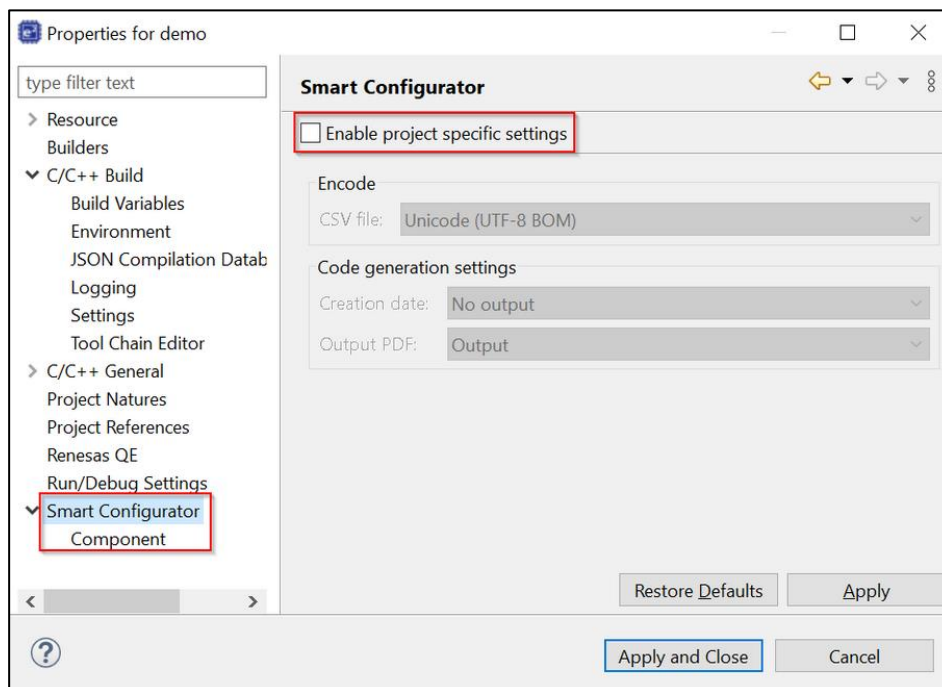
Properties for demo

type filter text

> Resource
Builders
C/C++ Build
Build Variables
Environment
JSON Compilation Datab
Logging
Settings
Tool Chain Editor
> C/C++ General
Project Natures
Project References
Renesas QE
Run/Debug Settings
Smart Configurator
Component

Smart Configurator

Enable project specific settings

Encode
CSV file: Unicode (UTF-8 BOM)

Code generation settings
Creation date: No output
Output PDF: Output

Restore Defaults
Apply

?
Apply and Close
Cancel